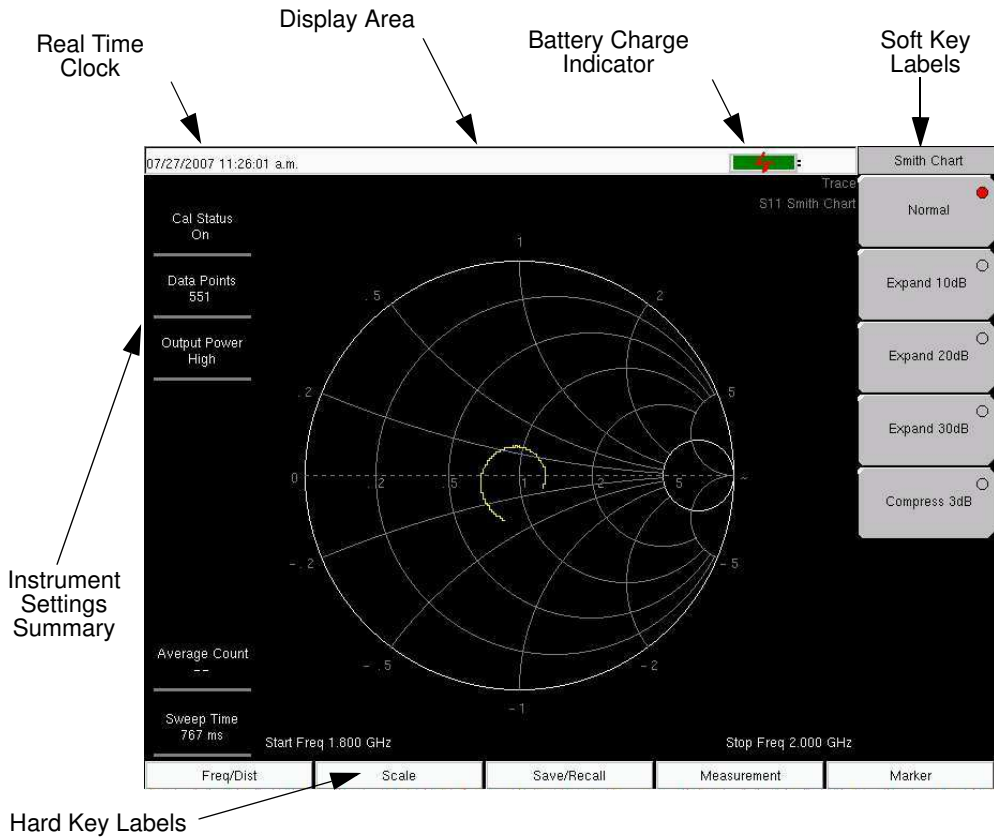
Real Time Clock

Display Area

Battery Charge Indicator

Soft Key Labels

07/27/2007 11:26:01 a.m.

Smith Chart

Trace
S11 Smith Chart

Normal

Expand 10dB

Expand 20dB

Expand 30dB

Compress 3dB

Cal Status
On

Data Points
551

Output Power
High

Average Count
--

Sweep Time
767 ms

1
.5
2
.2
5
0
.2
.5
1
2
5
~
-.2
-5
-.5
-2
-1

Start Freq 1.800 GHz

Stop Freq 2.000 GHz

Freq/Dist

Scale

Save/Recall

Measurement

Marker

Instrument Settings Summary

Hard Key Labels